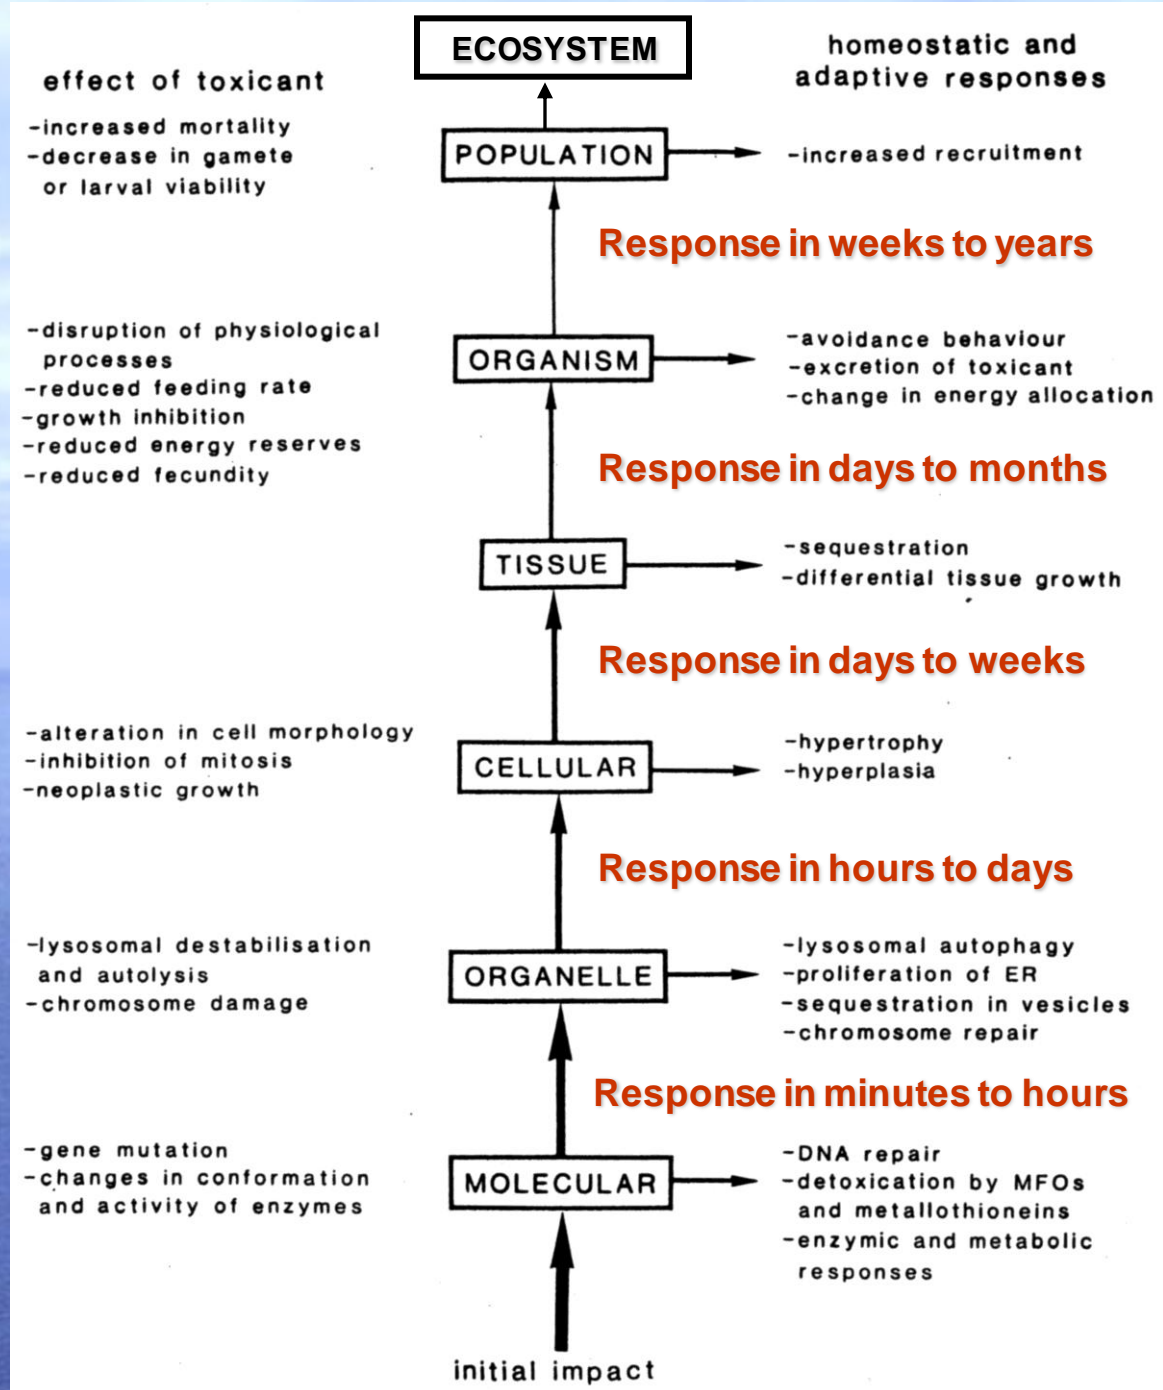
ECOSYSTEM

effect of toxicant

homeostatic and adaptive responses

-increased mortality
-decrease in gamete or larval viability

POPULATION

-increased recruitment

Response in weeks to years

-disruption of physiological processes
-reduced feeding rate
-growth inhibition
-reduced energy reserves
-reduced fecundity

ORGANISM

-avoidance behaviour
-excretion of toxicant
-change in energy allocation

Response in days to months

TISSUE

-sequestration
-differential tissue growth

Response in days to weeks

-alteration in cell morphology
-inhibition of mitosis
-neoplastic growth

CELLULAR

-hypertrophy
-hyperplasia

Response in hours to days

-lysosomal destabilisation and autolysis
-chromosome damage

ORGANELLE

-lysosomal autophagy
-proliferation of ER
-sequestration in vesicles
-chromosome repair

Response in minutes to hours

-gene mutation
-changes in conformation and activity of enzymes

MOLECULAR

-DNA repair
-detoxication by MFOs and metallothioneins
-enzymic and metabolic responses

initial impact